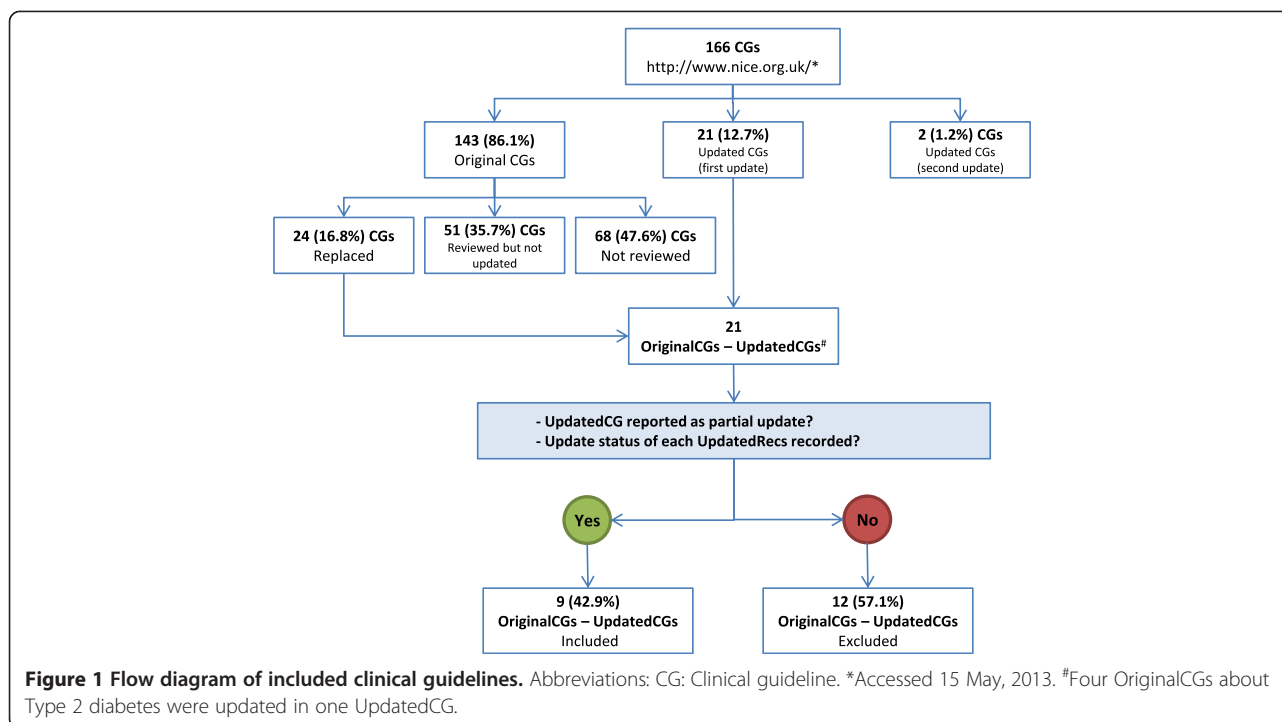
166 CGs
http://www.nice.org.uk/*

143 (86.1%)
Original CGs

21 (12.7%)
Updated CGs
(first update)

2 (1.2%) CGs
Updated CGs
(second update)

24 (16.8%) CGs
Replaced

51 (35.7%) CGs
Reviewed but not updated

68 (47.6%) CGs
Not reviewed

21
OriginalCGs – UpdatedCGs$^{\#}$

- UpdatedCG reported as partial update?
- Update status of each UpdatedRecs recorded?

Yes

No

9 (42.9%)
OriginalCGs – UpdatedCGs
Included

12 (57.1%)
OriginalCGs – UpdatedCGs
Excluded

**Figure 1 Flow diagram of included clinical guidelines.** Abbreviations: CG: Clinical guideline. *Accessed 15 May, 2013. $^{\#}$Four OriginalCGs about Type 2 diabetes were updated in one UpdatedCG.